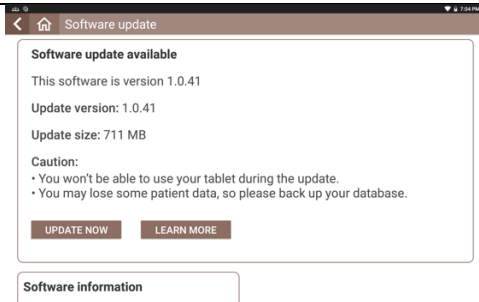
7:04 PM

Software update

Software update available

This software is version 1.0.41

Update version: 1.0.41

Update size: 711 MB

Caution:
• You won't be able to use your tablet during the update.
• You may lose some patient data, so please back up your database.

UPDATE NOW

LEARN MORE

Software information